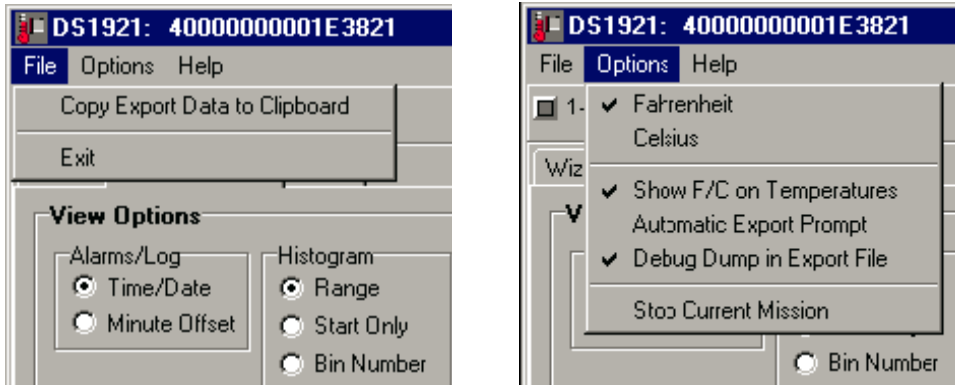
DS1921: 40000000001E3821
File Options Help
Copy Export Data to Clipboard
Exit
View Options
Alarms/Log
Time/Date
Minute Offset
Histogram
Range
Start Only
Bin Number

DS1921: 40000000001E3821
File Options Help
1-
Wiz
V
✔ Fahrenheit
Celsius
✔ Show F/C on Temperatures
Automatic Export Prompt
✔ Debug Dump in Export File
Stop Current Mission
Bin Number